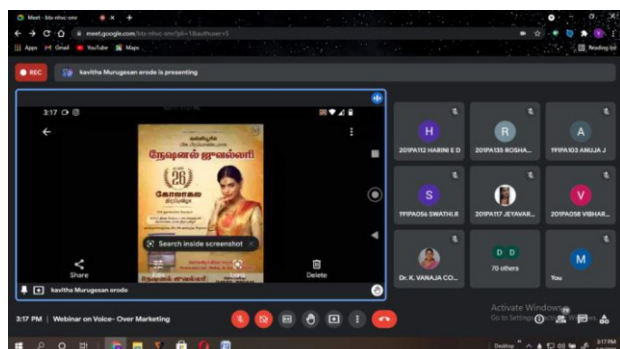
Meet - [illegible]

meet.google.com/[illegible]

Apps Gmail YouTube Maps

Reading list

REC

kavitha Murugesan erode is presenting

3:17

நேஷனல் ஜுவல்லரி

26

Search inside screenshot

Share

Delete

kavitha Murugesan erode

H
201PA112 HARINI E D

R
201PA135 ROSHA...

A
191PA103 ANUJA J

S
191PA056 SWATHI.R

201PA117 JEYAVAR...

V
201PA058 VIBHAR...

Dr. K. VANAJA CO...

D D
70 others

M
You

Activate Windows
Go to Settings to activate Windows.

3:17 PM | Webinar on Voice- Over Marketing

Desktop